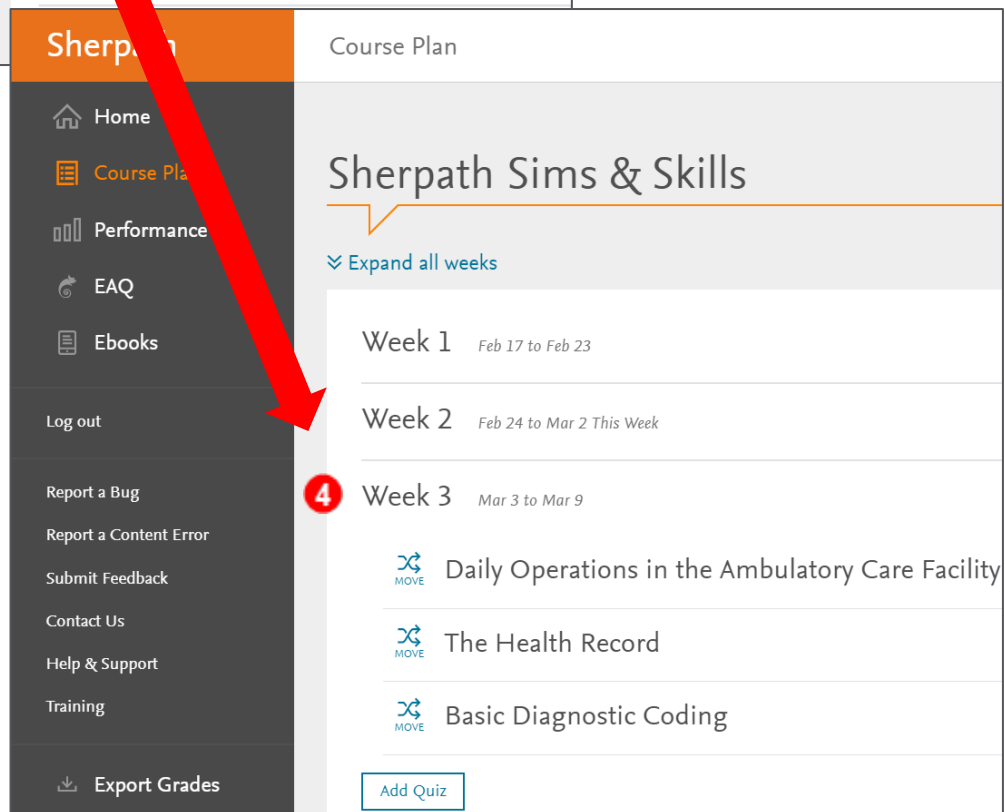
Sherpath

Course Plan

Home

Course Pla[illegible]

Performance

EAQ

Ebooks

Log out

Report a Bug

Report a Content Error

Submit Feedback

Contact Us

Help & Support

Training

Export Grades

Sherpath Sims & Skills

Expand all weeks

Week 1 Feb 17 to Feb 23

Week 2 Feb 24 to Mar 2 This Week

4

Week 3 Mar 3 to Mar 9

MOVE Daily Operations in the Ambulatory Care Facility

MOVE The Health Record

MOVE Basic Diagnostic Coding

Add Quiz